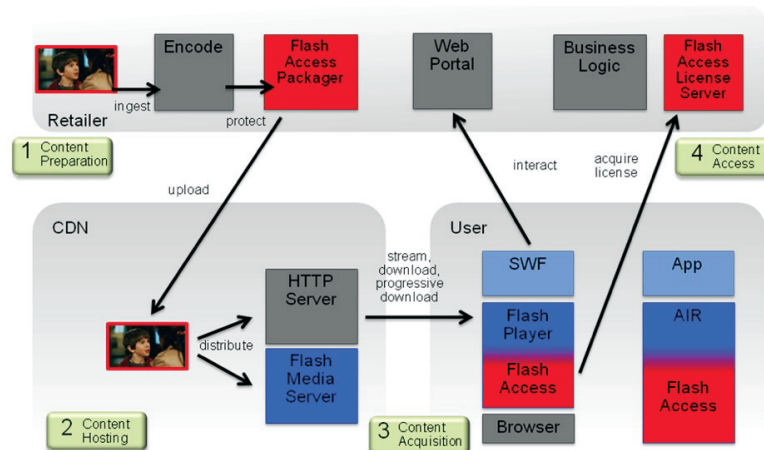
Encode

Flash Access Packager

Web Portal

Business Logic

Flash Access License Server

ingest

protect

Retailer

1 Content Preparation

interact

acquire license

4 Content Access

upload

CDN

User

stream, download, progressive download

HTTP Server

SWF

App

Flash Player

AIR

distribute

Flash Media Server

Flash Access

Flash Access

2 Content Hosting

3 Content Acquisition

Browser